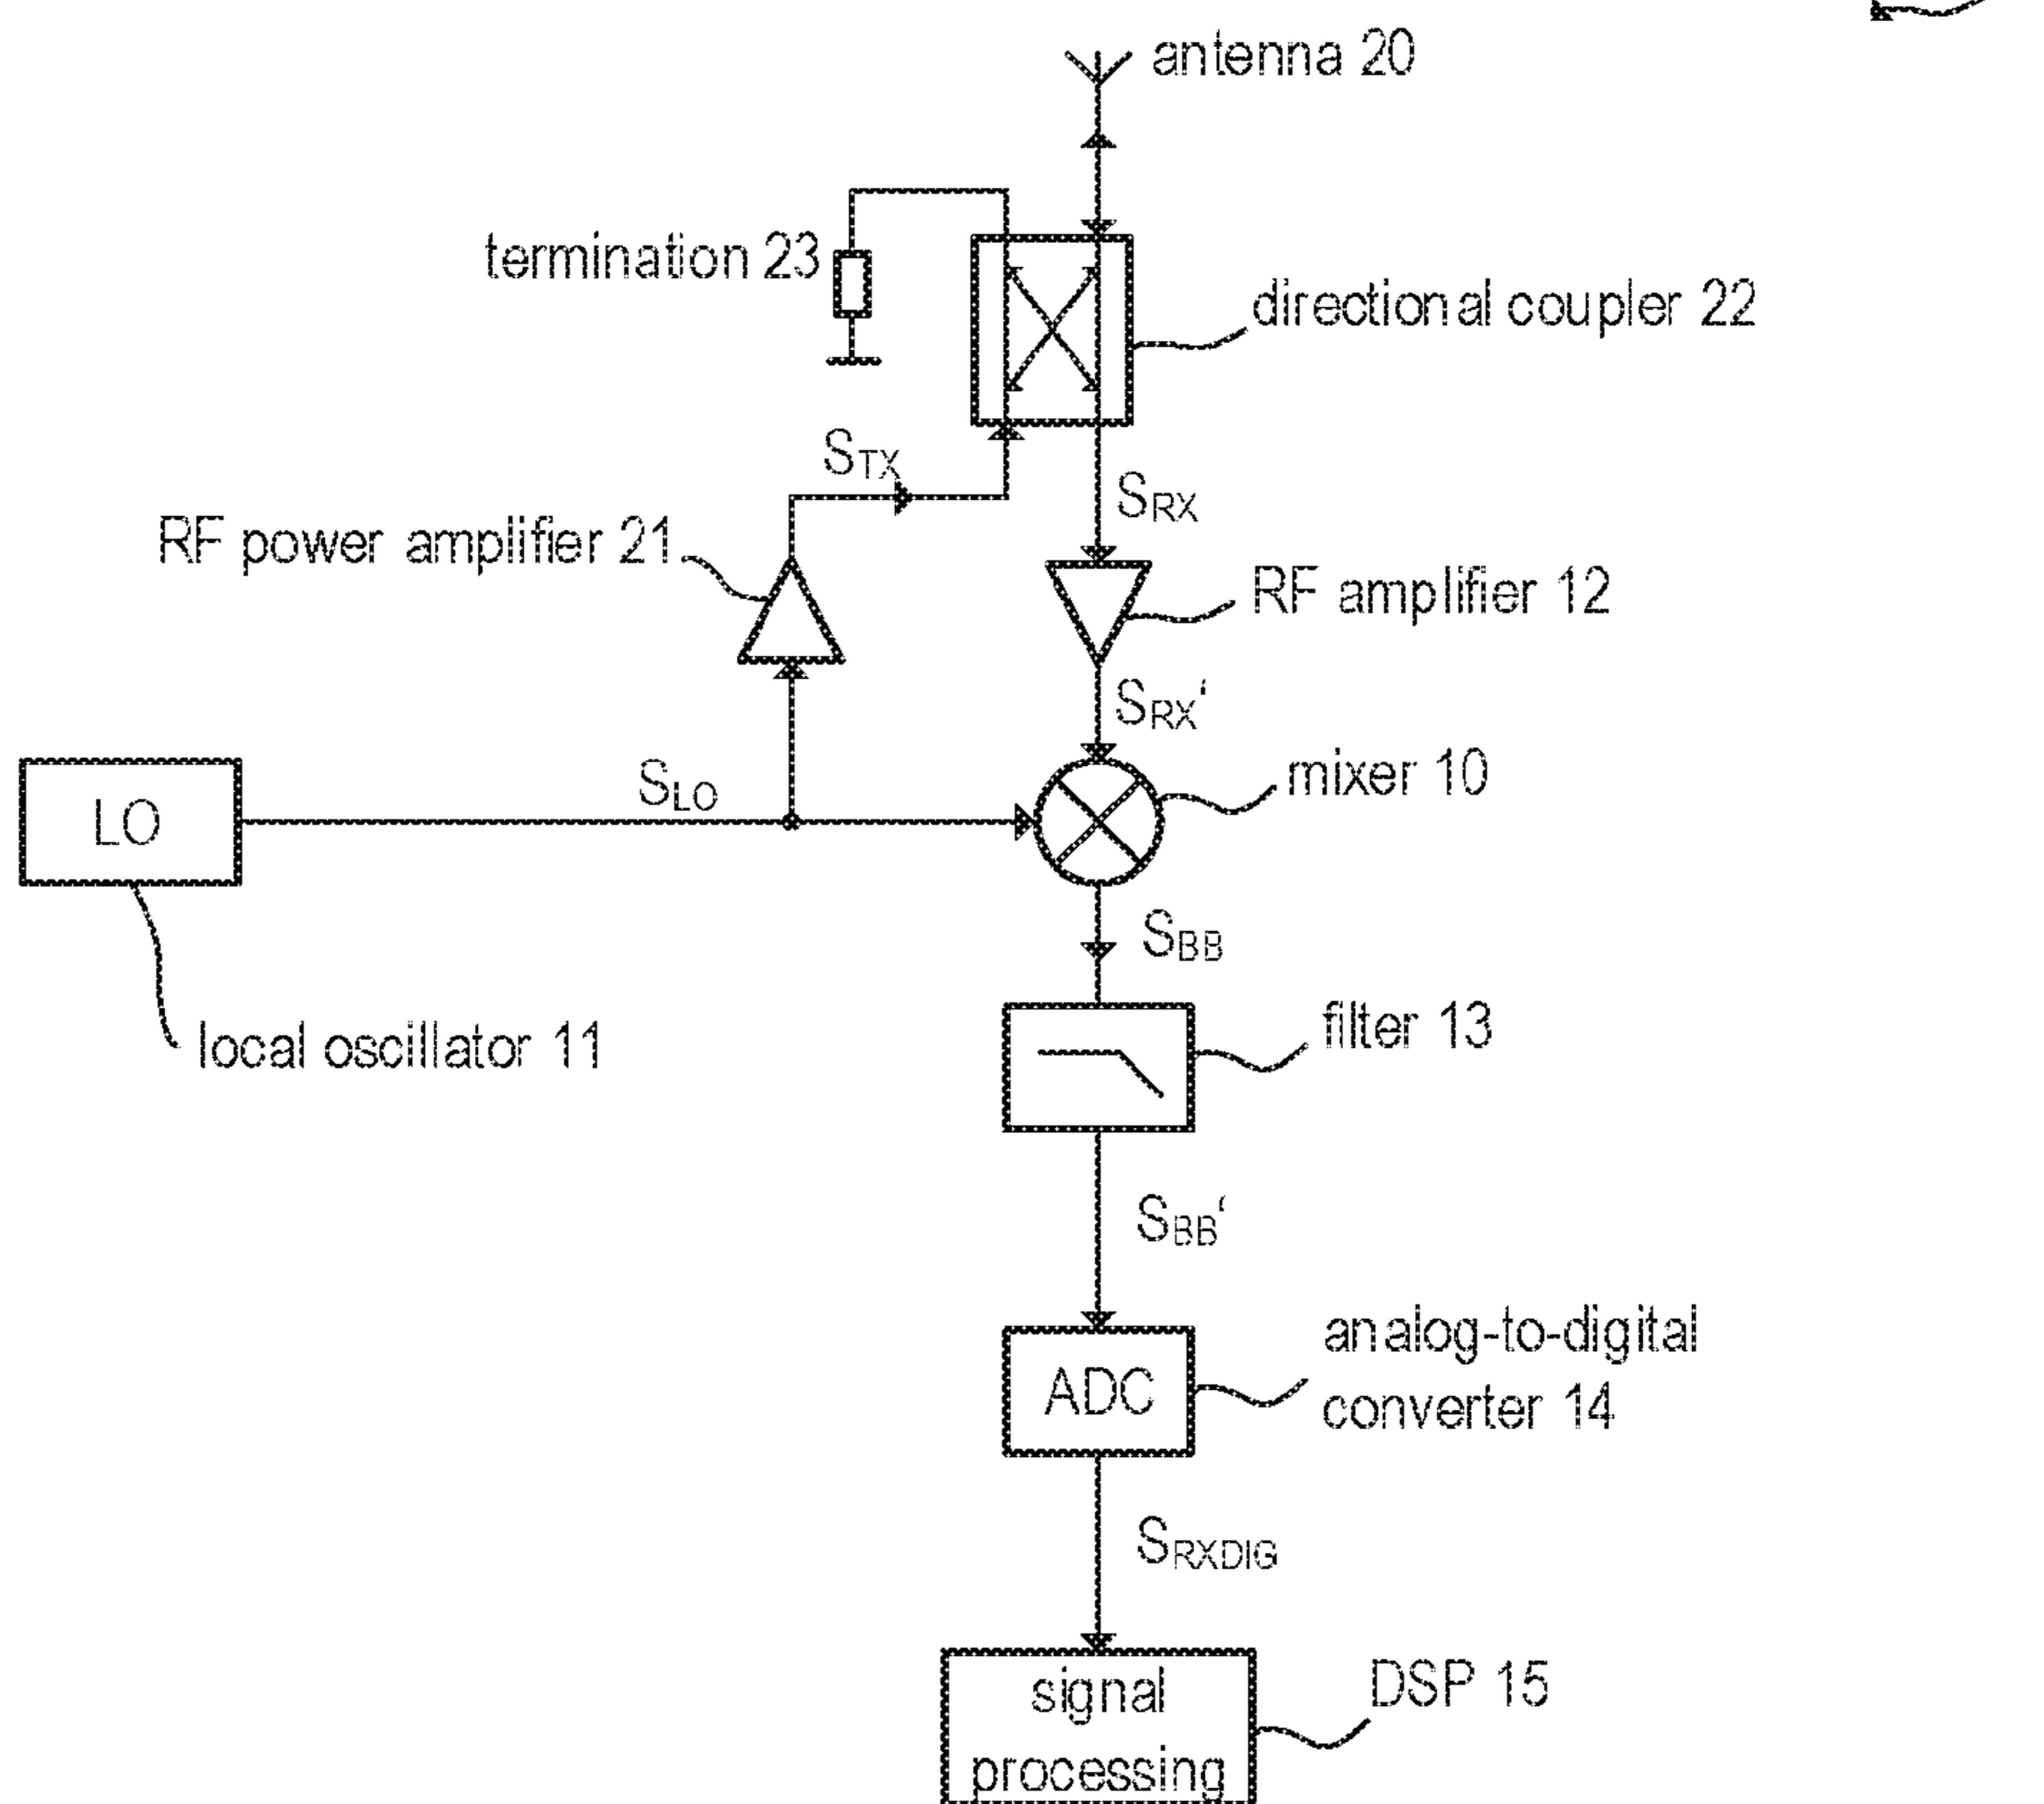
antenna 20

termination 23

directional coupler 22

$S_{TX}$

$S_{RX}$

RF power amplifier 21

RF amplifier 12

$S_{RX}$'

mixer 10

$S_{LO}$

LO

$S_{BB}$

filter 13

local oscillator 11

$S_{BB}$'

ADC

analog-to-digital converter 14

$S_{RXDIG}$

signal processing

DSP 15